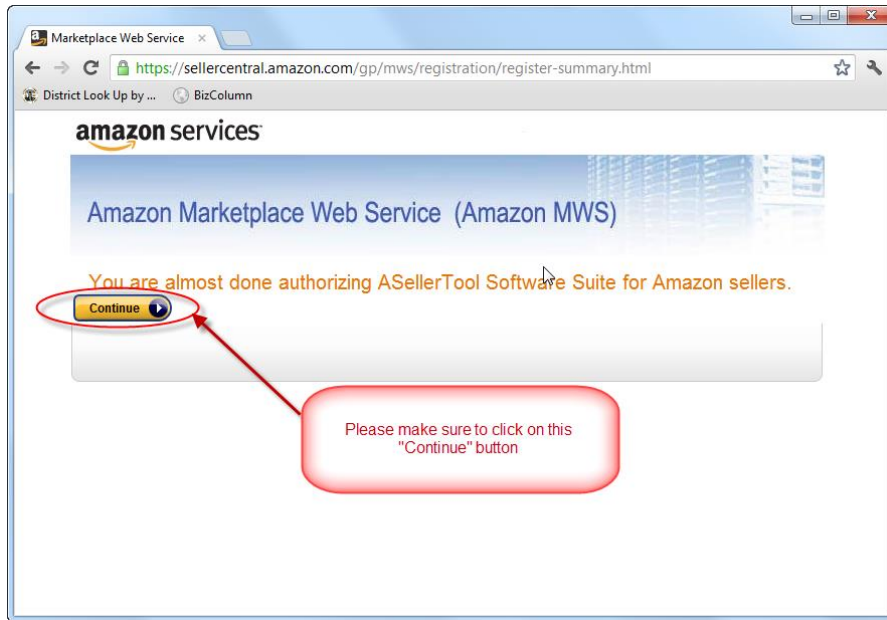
Marketplace Web Service ×

https://sellercentral.amazon.com/gp/mws/registration/register-summary.html

District Look Up by ... BizColumn

amazon services

Amazon Marketplace Web Service (Amazon MWS)

You are almost done authorizing ASellerTool Software Suite for Amazon sellers.

Continue

Please make sure to click on this "Continue" button